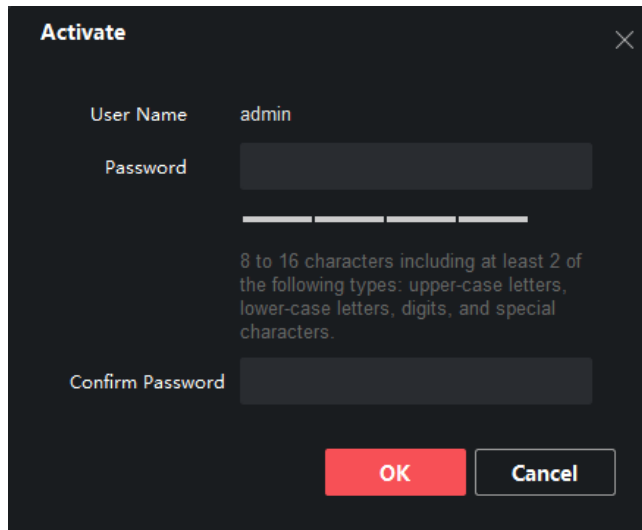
Activate

User Name admin

Password

8 to 16 characters including at least 2 of the following types: upper-case letters, lower-case letters, digits, and special characters.

Confirm Password

OK Cancel